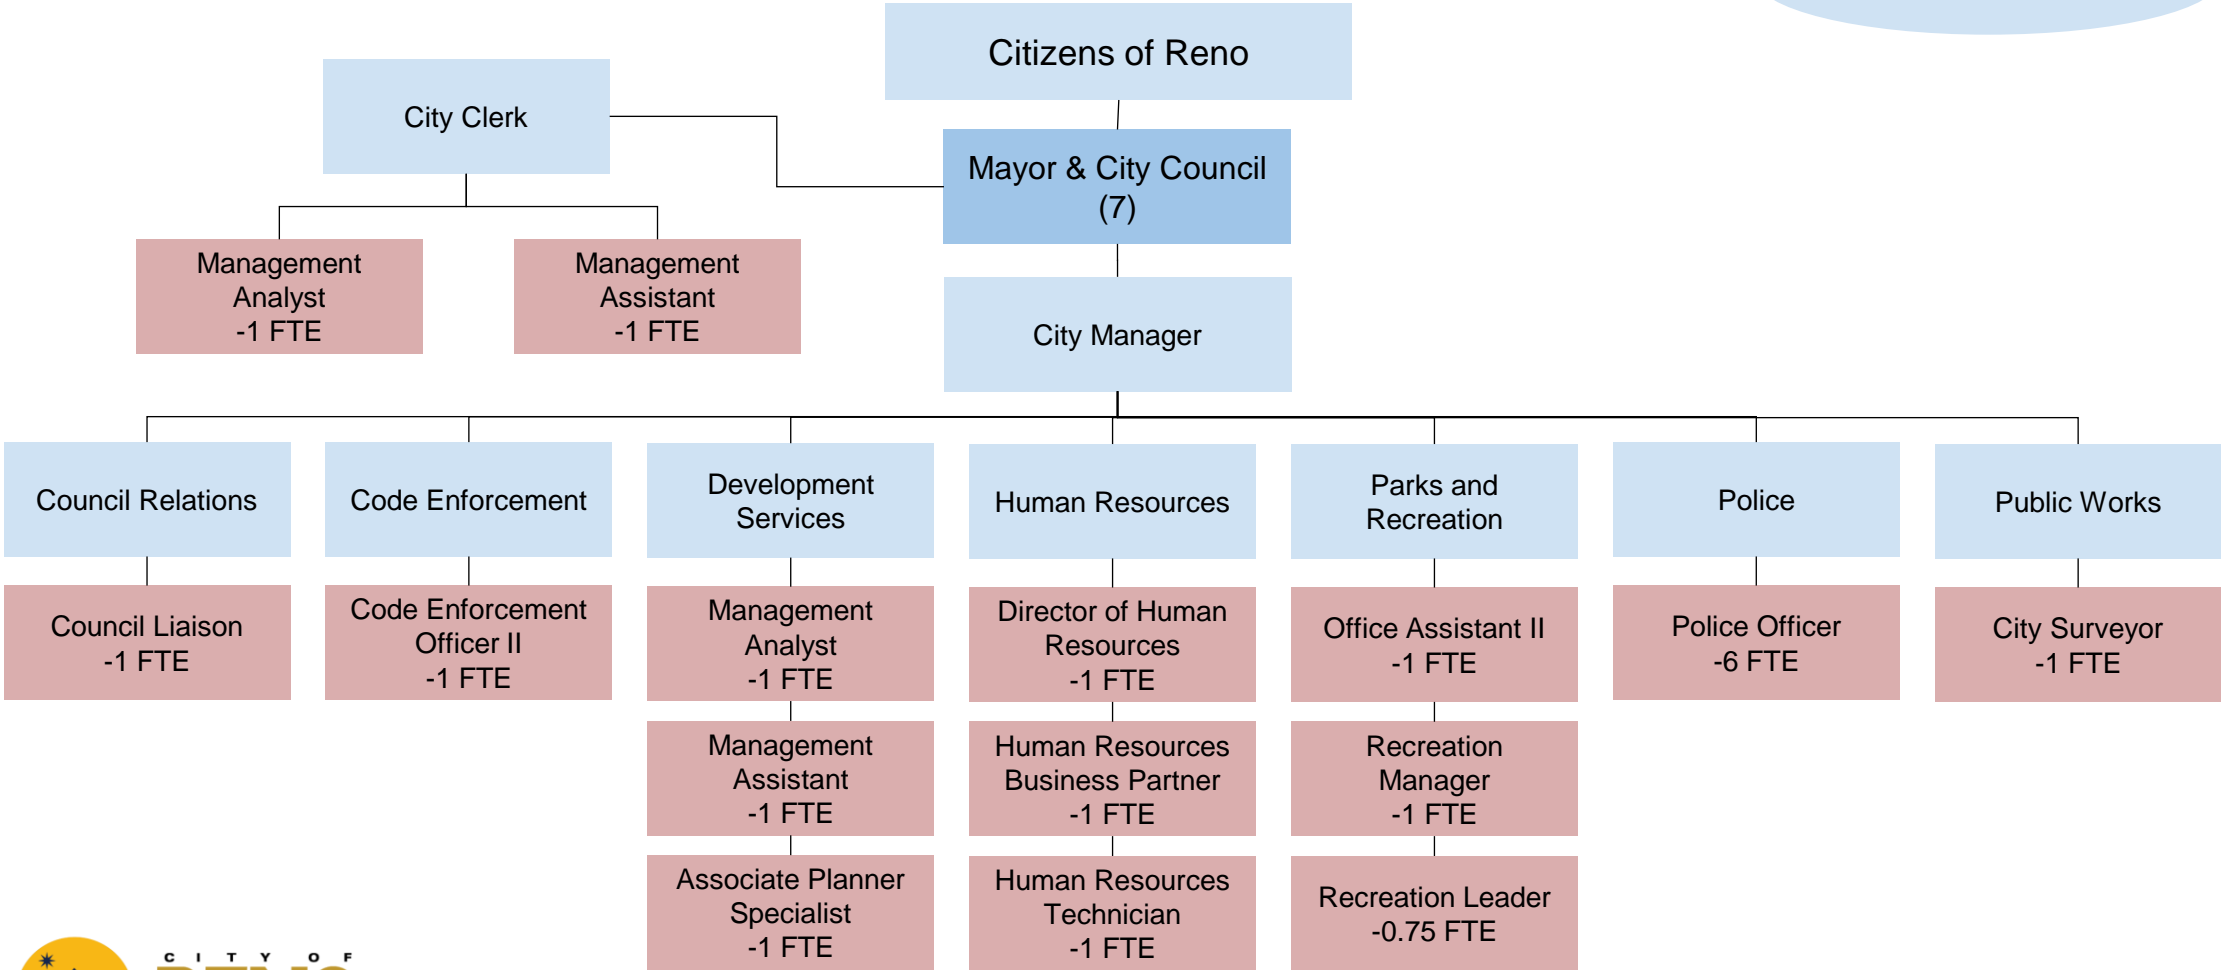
Citizens of Reno

City Clerk

Mayor & City Council (7)

Management Analyst -1 FTE

Management Assistant -1 FTE

City Manager

Council Relations

Code Enforcement

Development Services

Human Resources

Parks and Recreation

Police

Public Works

Council Liaison -1 FTE

Code Enforcement Officer II -1 FTE

Management Analyst -1 FTE

Director of Human Resources -1 FTE

Office Assistant II -1 FTE

Police Officer -6 FTE

City Surveyor -1 FTE

Management Assistant -1 FTE

Human Resources Business Partner -1 FTE

Recreation Manager -1 FTE

Associate Planner Specialist -1 FTE

Human Resources Technician -1 FTE

Recreation Leader -0.75 FTE

CITY OF